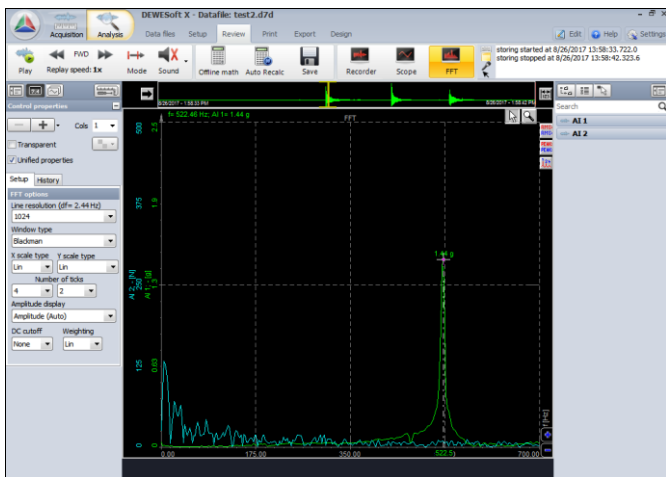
DEWESoft X - Datafile: test2.d7d

Acquisition
Analysis
Data files
Setup
Review
Print
Export
Design
Edit
Help
Settings

Play
FWD
Replay speed: 1x
Mode
Sound
Offline math
Auto Recalc
Save
Recorder
Scope
FFT

storing started at 8/26/2017 13:58:33.722.0
storing stopped at 8/26/2017 13:58:42.323.6

Control properties
Cols 1
Transparent
Unified properties
Setup
History
FFT options
Line resolution (df= 2.44 Hz)
1024
Window type
Blackman
X scale type
Lin
Y scale type
Lin
Number of ticks
4
2
Amplitude display
Amplitude (Auto)
DC cutoff
None
Weighting
Lin

8/26/2017 - 1:58:33 PM
8/26/2017 - 1:58:42 PM
f= 522.46 Hz; AI 1= 1.44 g
FFT
1.44 g
500
375
125
2.5
1.9
0.63
AI 2 [N]
AI 1 [g]
0.00
175.00
350.00
522.5
700.00
[Hz]

Search
AI 1
AI 2